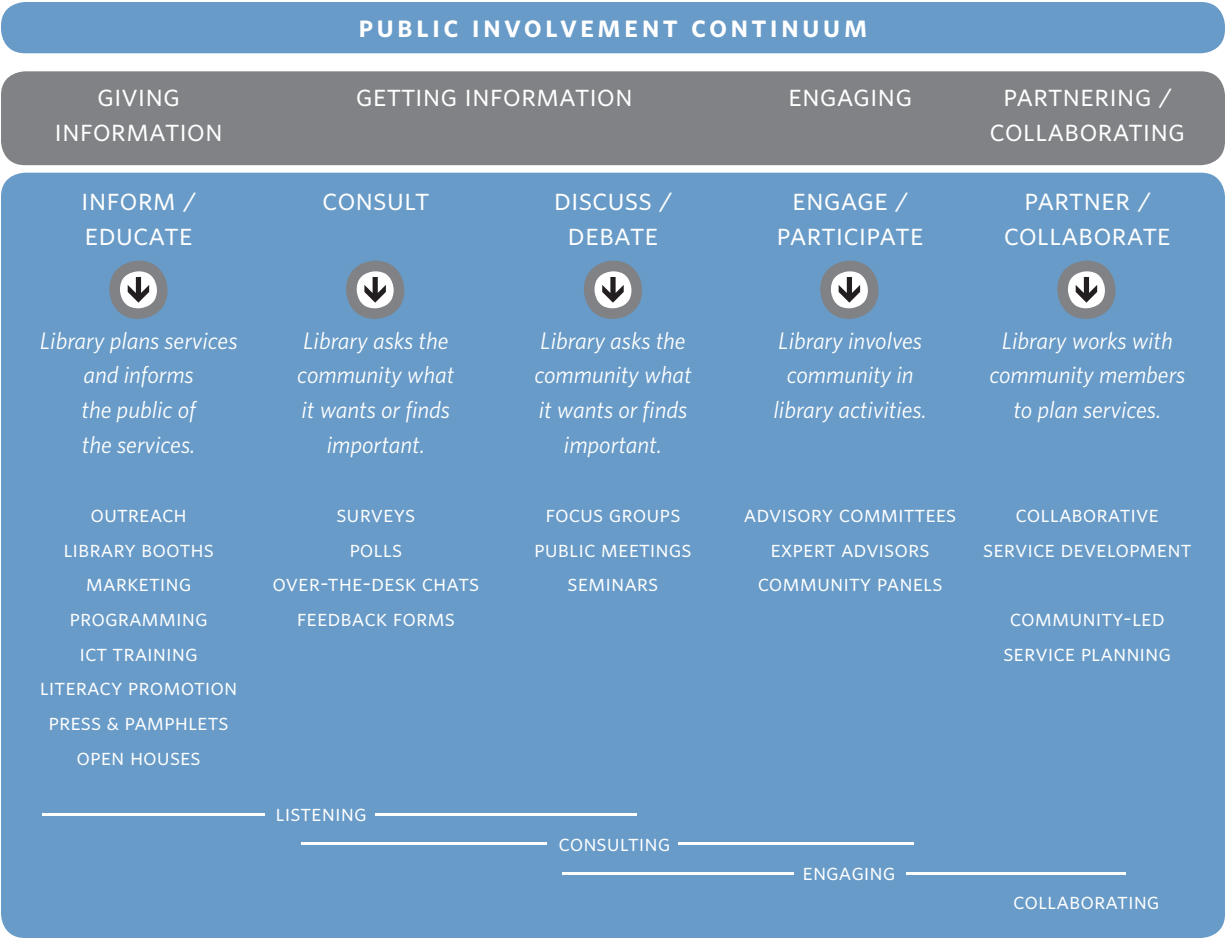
PUBLIC INVOLVEMENT CONTINUUM

GIVING INFORMATION

GETTING INFORMATION

ENGAGING

PARTNERING / COLLABORATING

INFORM / EDUCATE

*Library plans services and informs the public of the services.*

OUTREACH
LIBRARY BOOTHS
MARKETING
PROGRAMMING
ICT TRAINING
LITERACY PROMOTION
PRESS & PAMPHLETS
OPEN HOUSES

CONSULT

*Library asks the community what it wants or finds important.*

SURVEYS
POLLS
OVER-THE-DESK CHATS
FEEDBACK FORMS

DISCUSS / DEBATE

*Library asks the community what it wants or finds important.*

FOCUS GROUPS
PUBLIC MEETINGS
SEMINARS

ENGAGE / PARTICIPATE

*Library involves community in library activities.*

ADVISORY COMMITTEES
EXPERT ADVISORS
COMMUNITY PANELS

PARTNER / COLLABORATE

*Library works with community members to plan services.*

COLLABORATIVE SERVICE DEVELOPMENT

COMMUNITY-LED SERVICE PLANNING

LISTENING
CONSULTING
ENGAGING
COLLABORATING